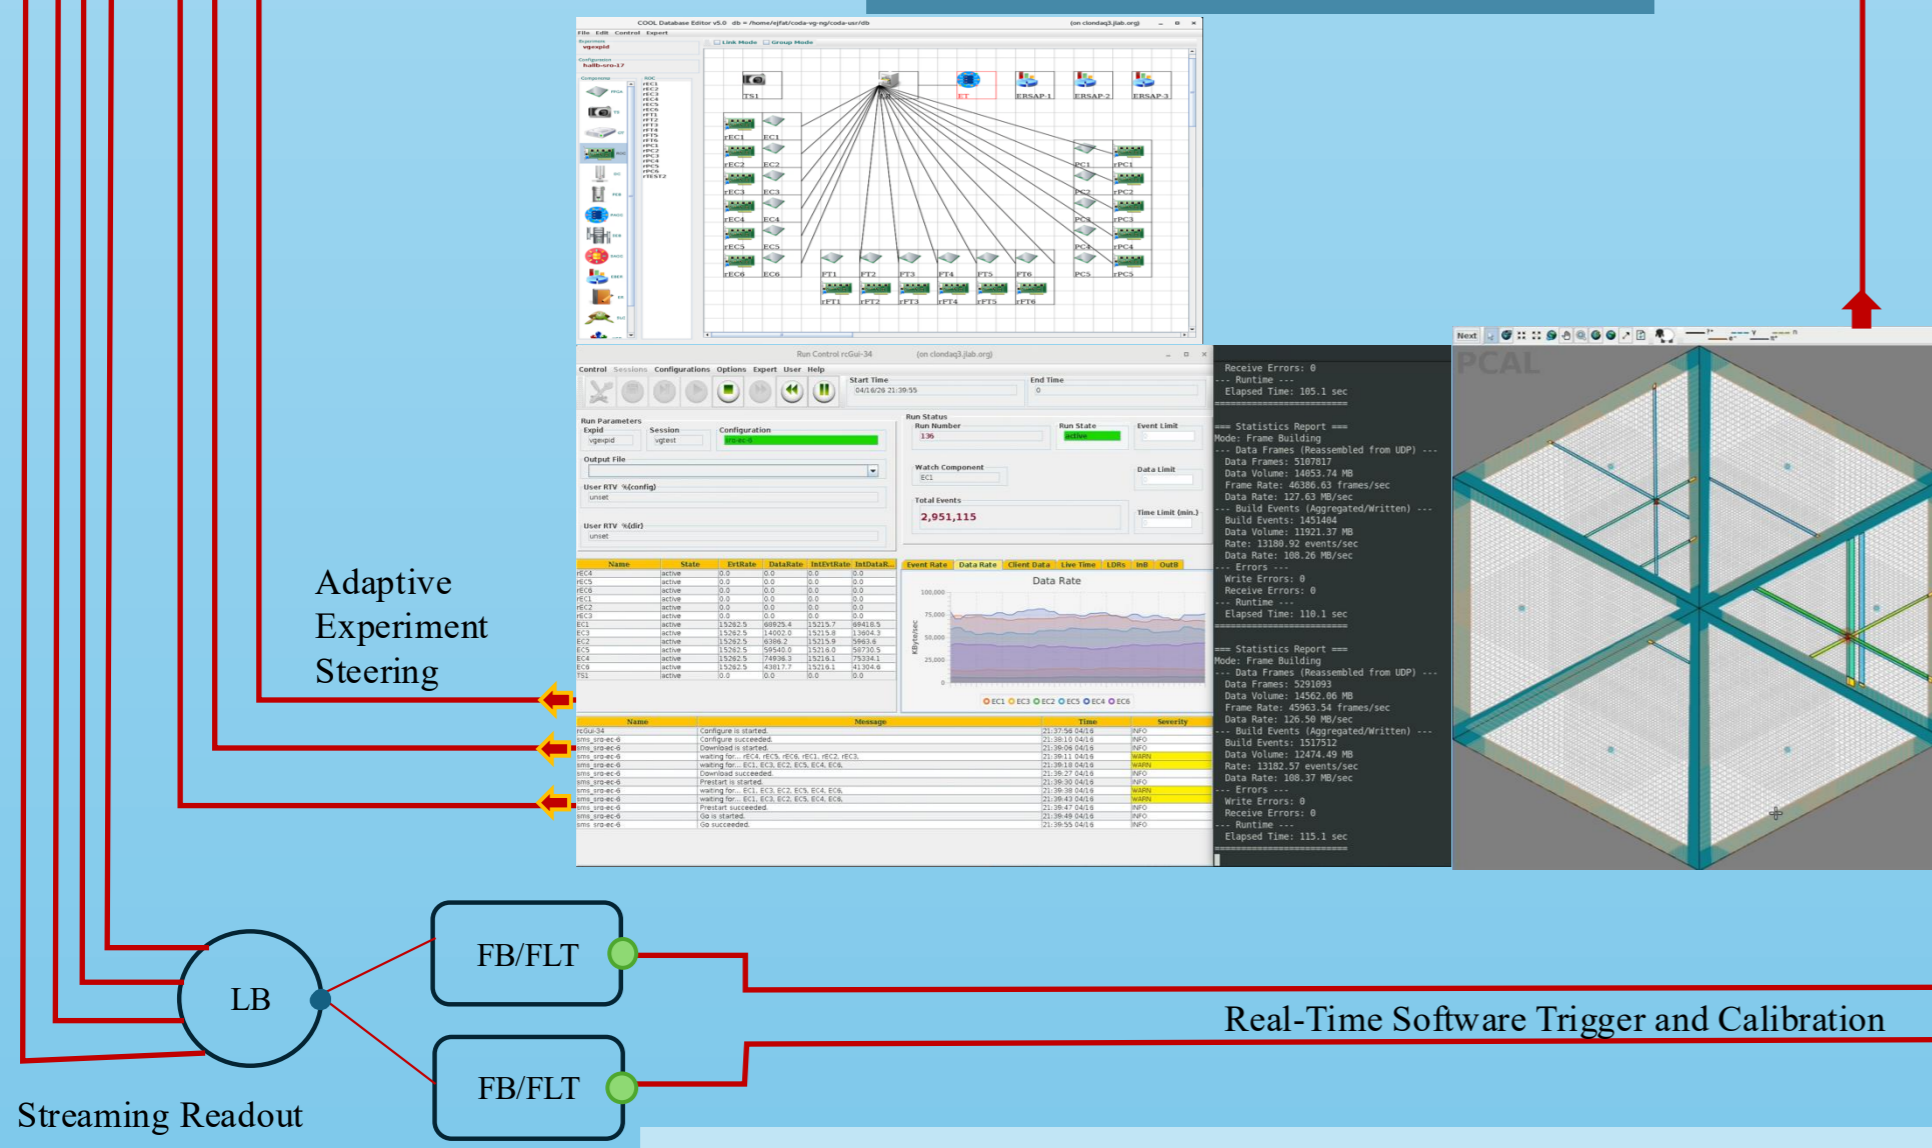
COOL Database Editor v5.0 db = /home/ejfat/coda-vg-ng/coda-usr/db

File Edit Control Export

TS1 ET ERSAP-1 ERSAP-2 ERSAP-3

rEC1 EC1 rEC2 EC2 rEC3 EC3 rEC4 EC4 rEC5 EC5 rEC6 EC6

FT1 FT2 FT3 FT4 FT5 FT6 rFT1 rFT2 rFT3 rFT4 rFT5 rFT6

PC1 rPC1 PC2 rPC2 PC3 rPC3 PC4 rPC4 PC5 rPC5

Run Control rcGui-34 (on clondaq3.jlab.org)

Control Sessions Configurations Options Expert User Help

Start Time 04/16/26 21:39:55 End Time 0

Run Parameters Expid vgexpid Session vgtest Configuration sro-ec-6

Output File

User RTV %(config) unset

User RTV %(dir) unset

Run Status Run Number 136 Run State active Event Limit

Watch Component EC1 Data Limit

Total Events 2,951,115 Time Limit (min.)

| Name | State | EvtRate | DataRate | IntEvtRate | IntDataR... |
|---|---|---|---|---|---|
| rEC4 | active | 0.0 | 0.0 | 0.0 | 0.0 |
| rEC5 | active | 0.0 | 0.0 | 0.0 | 0.0 |
| rEC6 | active | 0.0 | 0.0 | 0.0 | 0.0 |
| rEC1 | active | 0.0 | 0.0 | 0.0 | 0.0 |
| rEC2 | active | 0.0 | 0.0 | 0.0 | 0.0 |
| rEC3 | active | 0.0 | 0.0 | 0.0 | 0.0 |
| EC1 | active | 15262.5 | 60925.4 | 15215.7 | 60418.5 |
| EC3 | active | 15262.5 | 14002.0 | 15215.8 | 13604.3 |
| EC2 | active | 15262.5 | 6386.2 | 15215.9 | 5963.6 |
| EC5 | active | 15262.5 | 59540.0 | 15216.0 | 58730.5 |
| EC4 | active | 15262.5 | 74936.3 | 15216.1 | 75334.1 |
| EC6 | active | 15262.5 | 43817.7 | 15216.1 | 41304.6 |
| TS1 | active | 0.0 | 0.0 | 0.0 | 0.0 |

Event Rate Data Rate Client Data Live Time LDRs InB OutB

Data Rate

100,000 75,000 50,000 25,000 0

KByte/sec

EC1 EC3 EC2 EC5 EC4 EC6

| Name | Message | Time | Severity |
|---|---|---|---|
| rcGui-34 | Configure is started. | 21:37:56 04/16 | INFO |
| sms_sro-ec-6 | Configure succeeded. | 21:38:10 04/16 | INFO |
| sms_sro-ec-6 | Download is started. | 21:39:06 04/16 | INFO |
| sms_sro-ec-6 | waiting for... rEC4, rEC5, rEC6, rEC1, rEC2, rEC3, | 21:39:11 04/16 | WARN |
| sms_sro-ec-6 | waiting for... EC1, EC3, EC2, EC5, EC4, EC6, | 21:39:18 04/16 | WARN |
| sms_sro-ec-6 | Download succeeded. | 21:39:27 04/16 | INFO |
| sms_sro-ec-6 | Prestart is started. | 21:39:30 04/16 | INFO |
| sms_sro-ec-6 | waiting for... EC1, EC3, EC2, EC5, EC4, EC6, | 21:39:38 04/16 | WARN |
| sms_sro-ec-6 | waiting for... EC1, EC3, EC2, EC5, EC4, EC6, | 21:39:43 04/16 | WARN |
| sms_sro-ec-6 | Prestart succeeded. | 21:39:47 04/16 | INFO |
| sms_sro-ec-6 | Go is started. | 21:39:49 04/16 | INFO |
| sms_sro-ec-6 | Go succeeded. | 21:39:55 04/16 | INFO |

Receive Errors: 0
--- Runtime ---
Elapsed Time: 105.1 sec
====================

=== Statistics Report ===
Mode: Frame Building
--- Data Frames (Reassembled from UDP) ---
Data Frames: 5107817
Data Volume: 14053.74 MB
Frame Rate: 46386.63 frames/sec
Data Rate: 127.63 MB/sec
--- Build Events (Aggregated/Written) ---
Build Events: 1451404
Data Volume: 11921.37 MB
Rate: 13180.92 events/sec
Data Rate: 108.26 MB/sec
--- Errors ---
Write Errors: 0
Receive Errors: 0
--- Runtime ---
Elapsed Time: 110.1 sec
====================

=== Statistics Report ===
Mode: Frame Building
--- Data Frames (Reassembled from UDP) ---
Data Frames: 5291093
Data Volume: 14562.06 MB
Frame Rate: 45963.54 frames/sec
Data Rate: 126.50 MB/sec
--- Build Events (Aggregated/Written) ---
Build Events: 1517512
Data Volume: 12474.49 MB
Rate: 13182.57 events/sec
Data Rate: 108.37 MB/sec
--- Errors ---
Write Errors: 0
Receive Errors: 0
--- Runtime ---
Elapsed Time: 115.1 sec
====================

Next

PCAL

Adaptive Experiment Steering

LB

FB/FLT

FB/FLT

Real-Time Software Trigger and Calibration

Streaming Readout